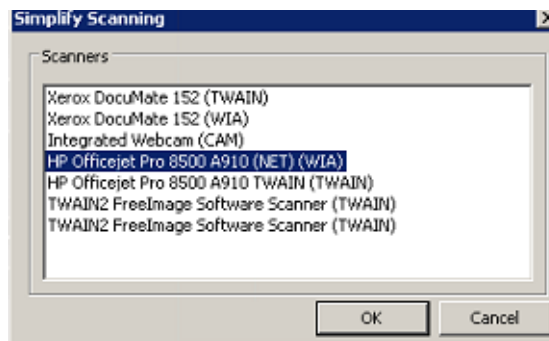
Simplify Scanning

Scanners

Xerox DocuMate 152 (TWAIN)
Xerox DocuMate 152 (WIA)
Integrated Webcam (CAM)
HP Officejet Pro 8500 A910 (NET) (WIA)
HP Officejet Pro 8500 A910 TWAIN (TWAIN)
TWAIN2 FreeImage Software Scanner (TWAIN)
TWAIN2 FreeImage Software Scanner (TWAIN)

OK
Cancel